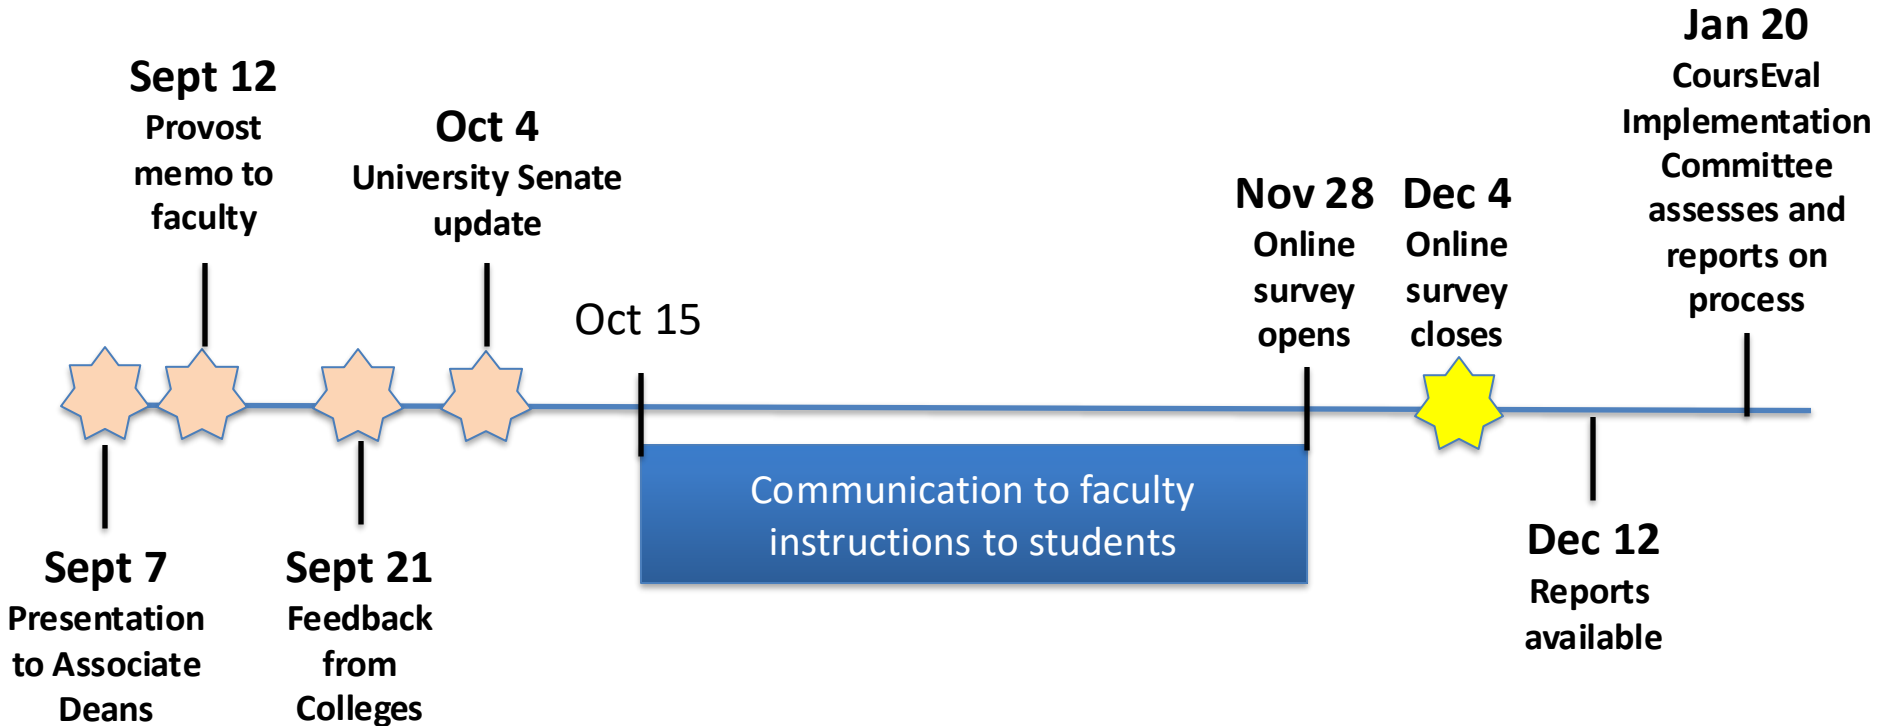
Jan 20
CoursEval Implementation Committee assesses and reports on process

Sept 12
Provost memo to faculty

Oct 4
University Senate update

Nov 28
Online survey opens

Dec 4
Online survey closes

Oct 15

Communication to faculty instructions to students

Sept 7
Presentation to Associate Deans

Sept 21
Feedback from Colleges

Dec 12
Reports available